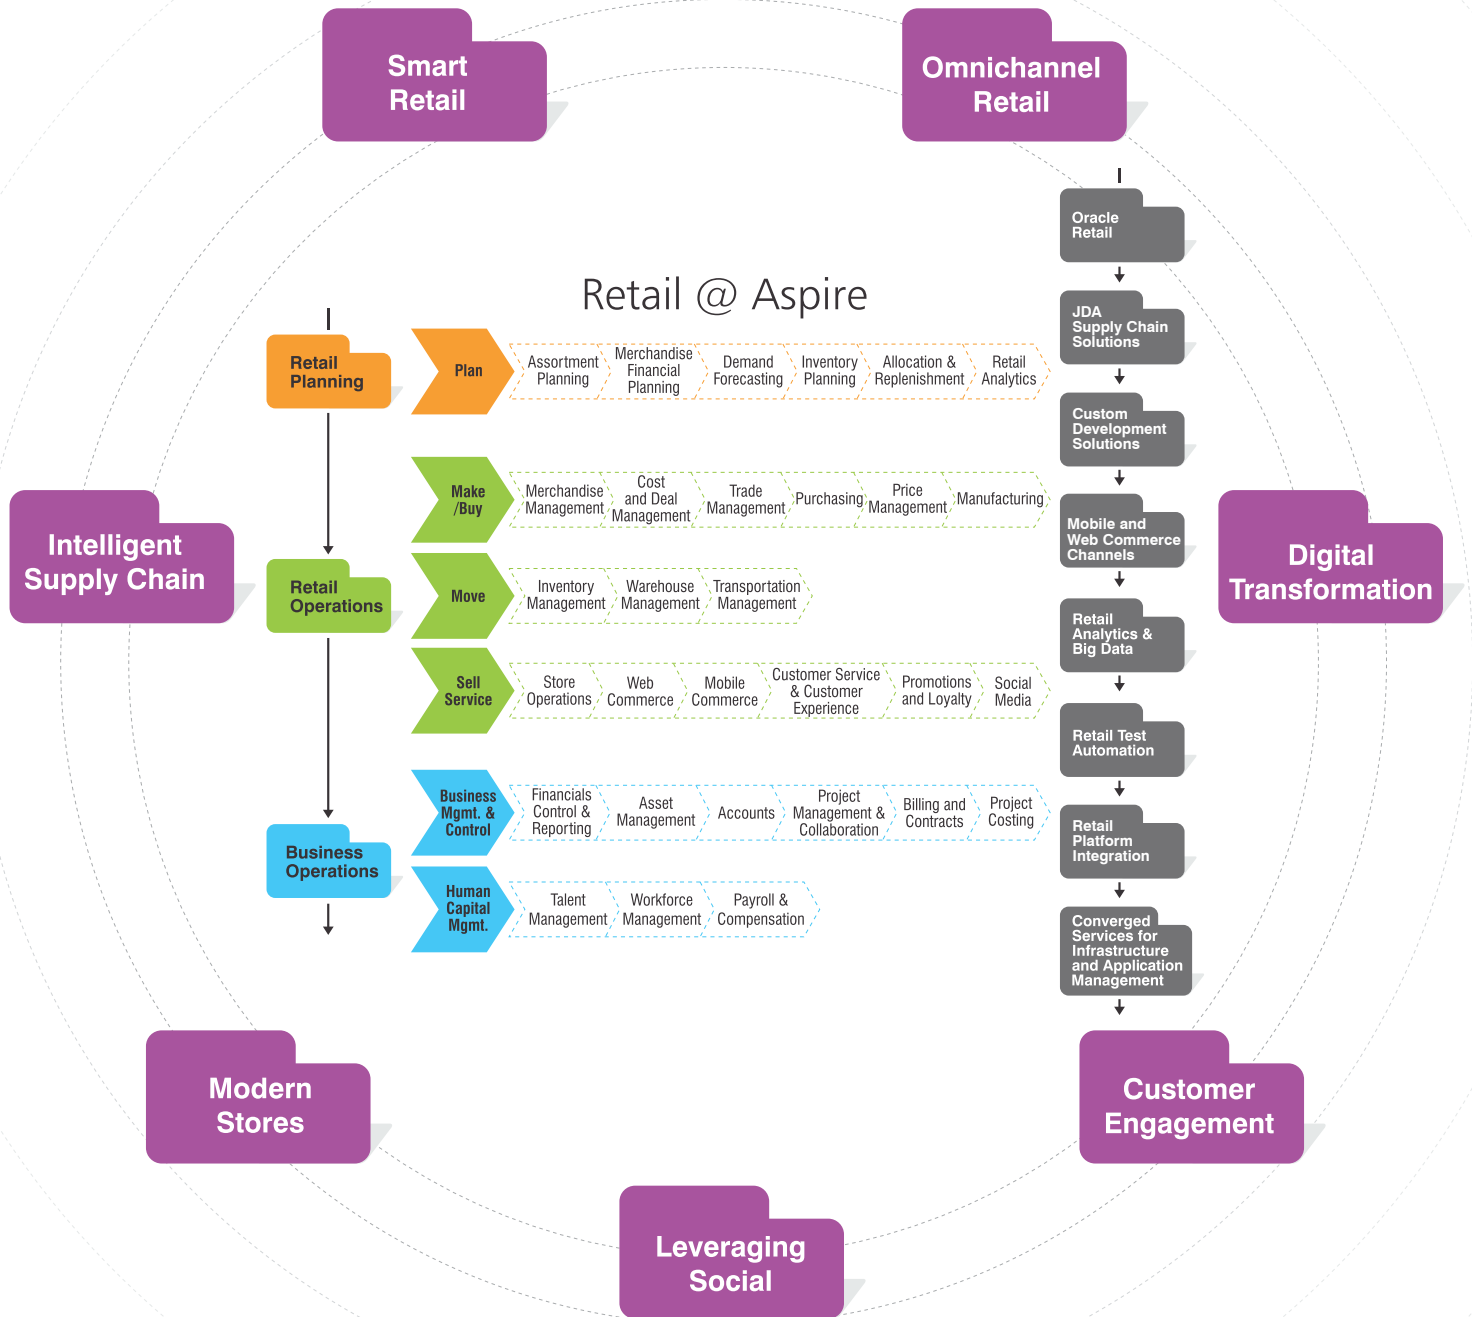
Smart Retail

Omnichannel Retail

Retail @ Aspire

Oracle Retail

JDA Supply Chain Solutions

Custom Development Solutions

Mobile and Web Commerce Channels

Retail Analytics & Big Data

Retail Test Automation

Retail Platform Integration

Converged Services for Infrastructure and Application Management

Intelligent Supply Chain

Digital Transformation

Retail Planning

Plan

Assortment Planning

Merchandise Financial Planning

Demand Forecasting

Inventory Planning

Allocation & Replenishment

Retail Analytics

Make /Buy

Merchandise Management

Cost and Deal Management

Trade Management

Purchasing

Price Management

Manufacturing

Retail Operations

Move

Inventory Management

Warehouse Management

Transportation Management

Sell Service

Store Operations

Web Commerce

Mobile Commerce

Customer Service & Customer Experience

Promotions and Loyalty

Social Media

Business Operations

Business Mgmt. & Control

Financials Control & Reporting

Asset Management

Accounts

Project Management & Collaboration

Billing and Contracts

Project Costing

Human Capital Mgmt.

Talent Management

Workforce Management

Payroll & Compensation

Modern Stores

Customer Engagement

Leveraging Social